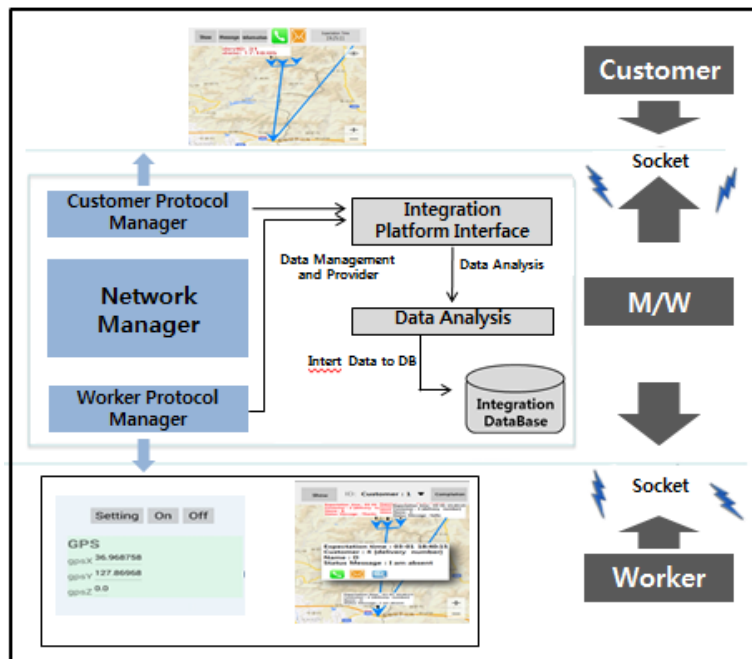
Customer

Socket

Customer Protocol Manager

Integration Platform Interface

Data Management and Provider

Data Analysis

Network Manager

M/W

Data Analysis

Intert Data to DB

Worker Protocol Manager

Integration DataBase

Socket

Setting On Off

GPS

gpsX 36.968758

gpsY 127.86968

gpsZ 0.0

Show Customer : 1 Completion

Expectation time : 03-01 18:40:13
Customer : 4 (delivery number)
Name : D
Status Message : I am absent

Worker